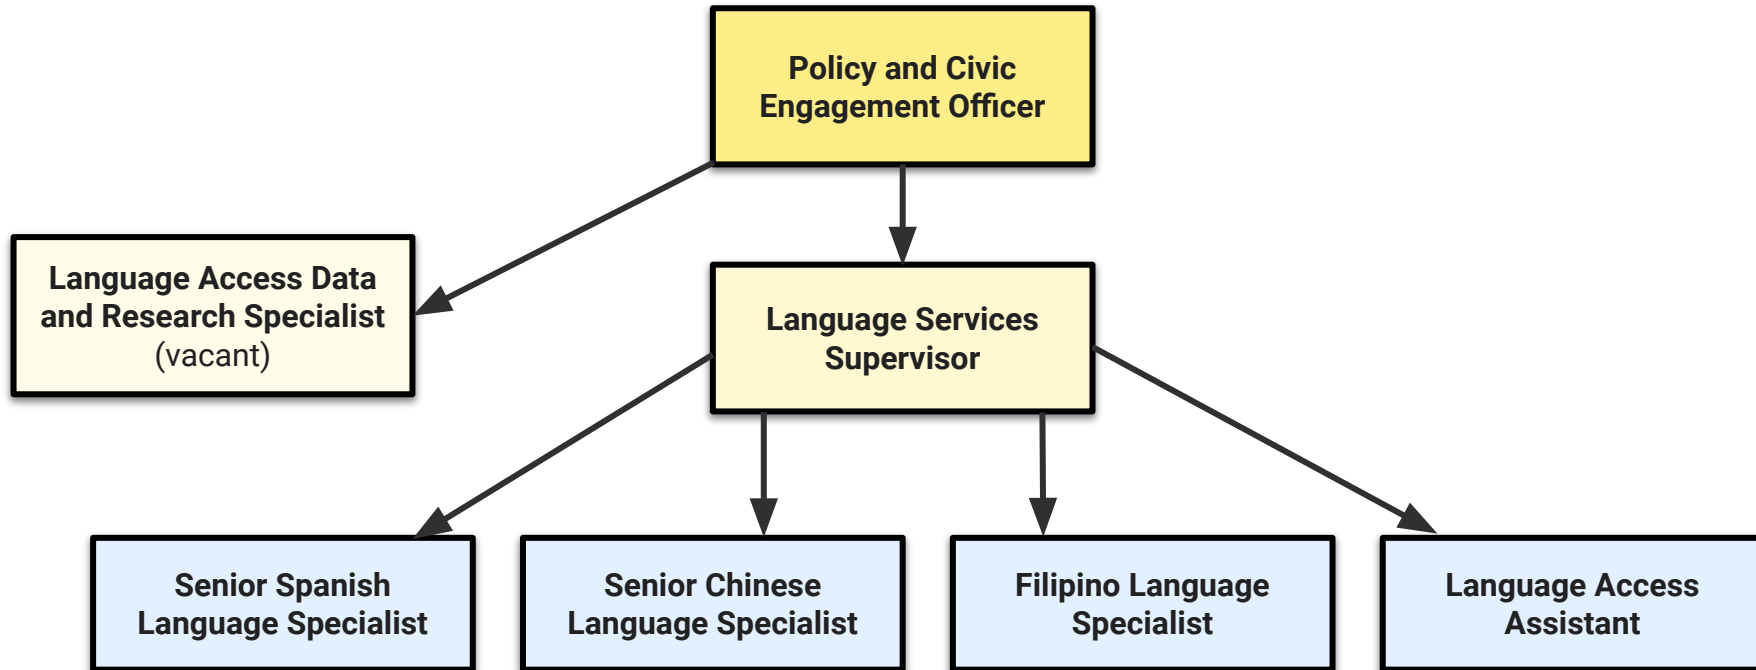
Policy and Civic Engagement Officer

Language Access Data and Research Specialist (vacant)

Language Services Supervisor

Senior Spanish Language Specialist

Senior Chinese Language Specialist

Filipino Language Specialist

Language Access Assistant